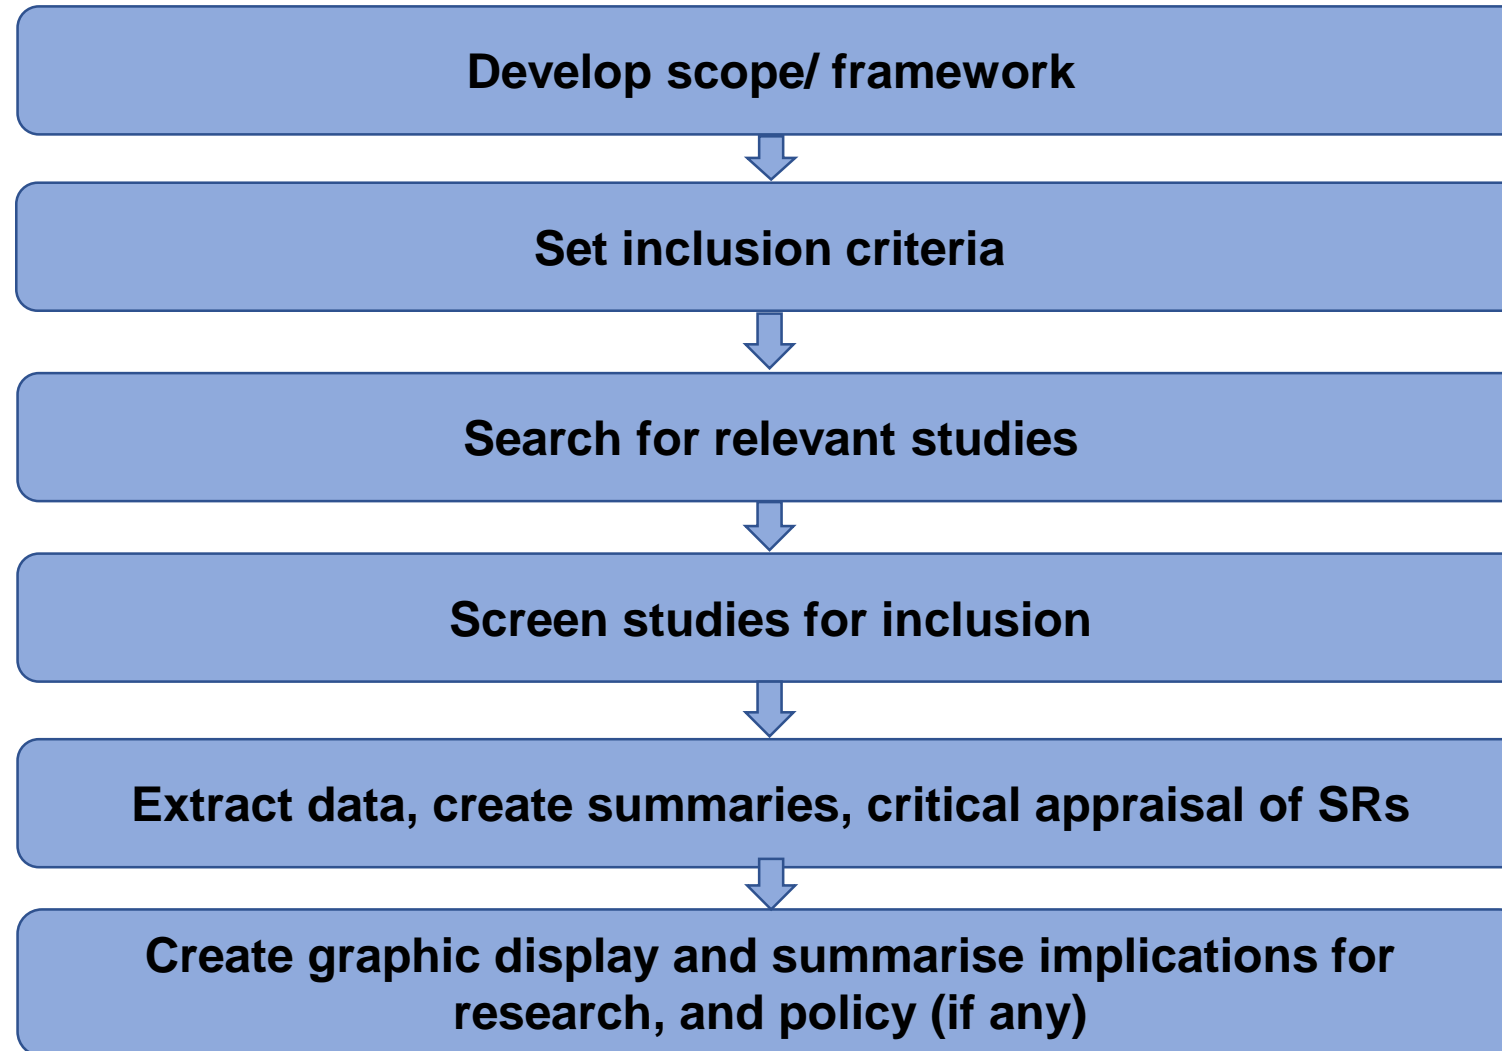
Develop scope/ framework

Set inclusion criteria

Search for relevant studies

Screen studies for inclusion

Extract data, create summaries, critical appraisal of SRs

Create graphic display and summarise implications for research, and policy (if any)